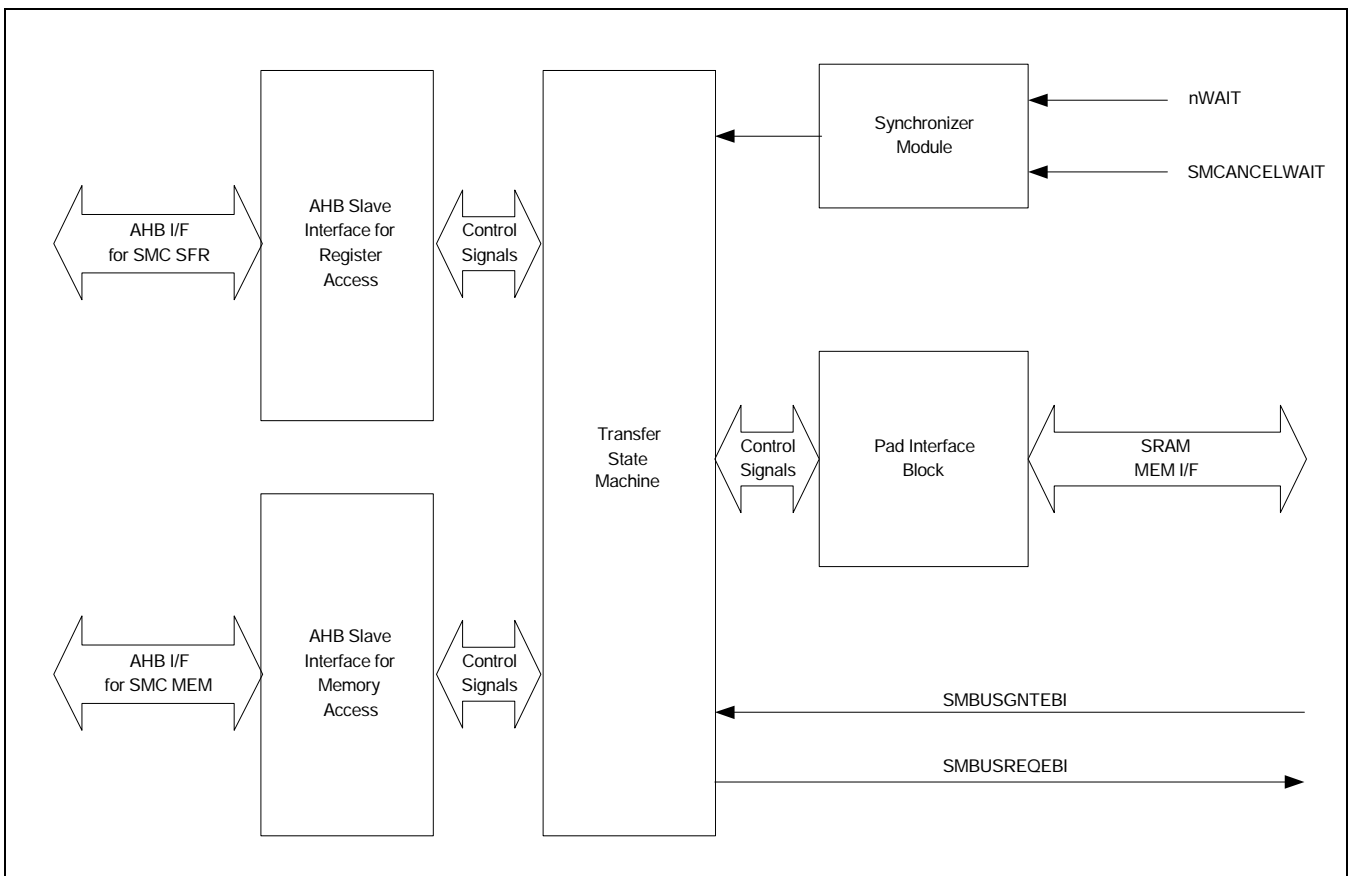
AHB I/F
for SMC SFR

AHB Slave Interface for Register Access

Control Signals

Transfer State Machine

Synchronizer Module

nWAIT

SMCANCELWAIT

Control Signals

Pad Interface Block

SRAM
MEM I/F

AHB I/F
for SMC MEM

AHB Slave Interface for Memory Access

Control Signals

SMBUSGNTEBI

SMBUSREQEBI